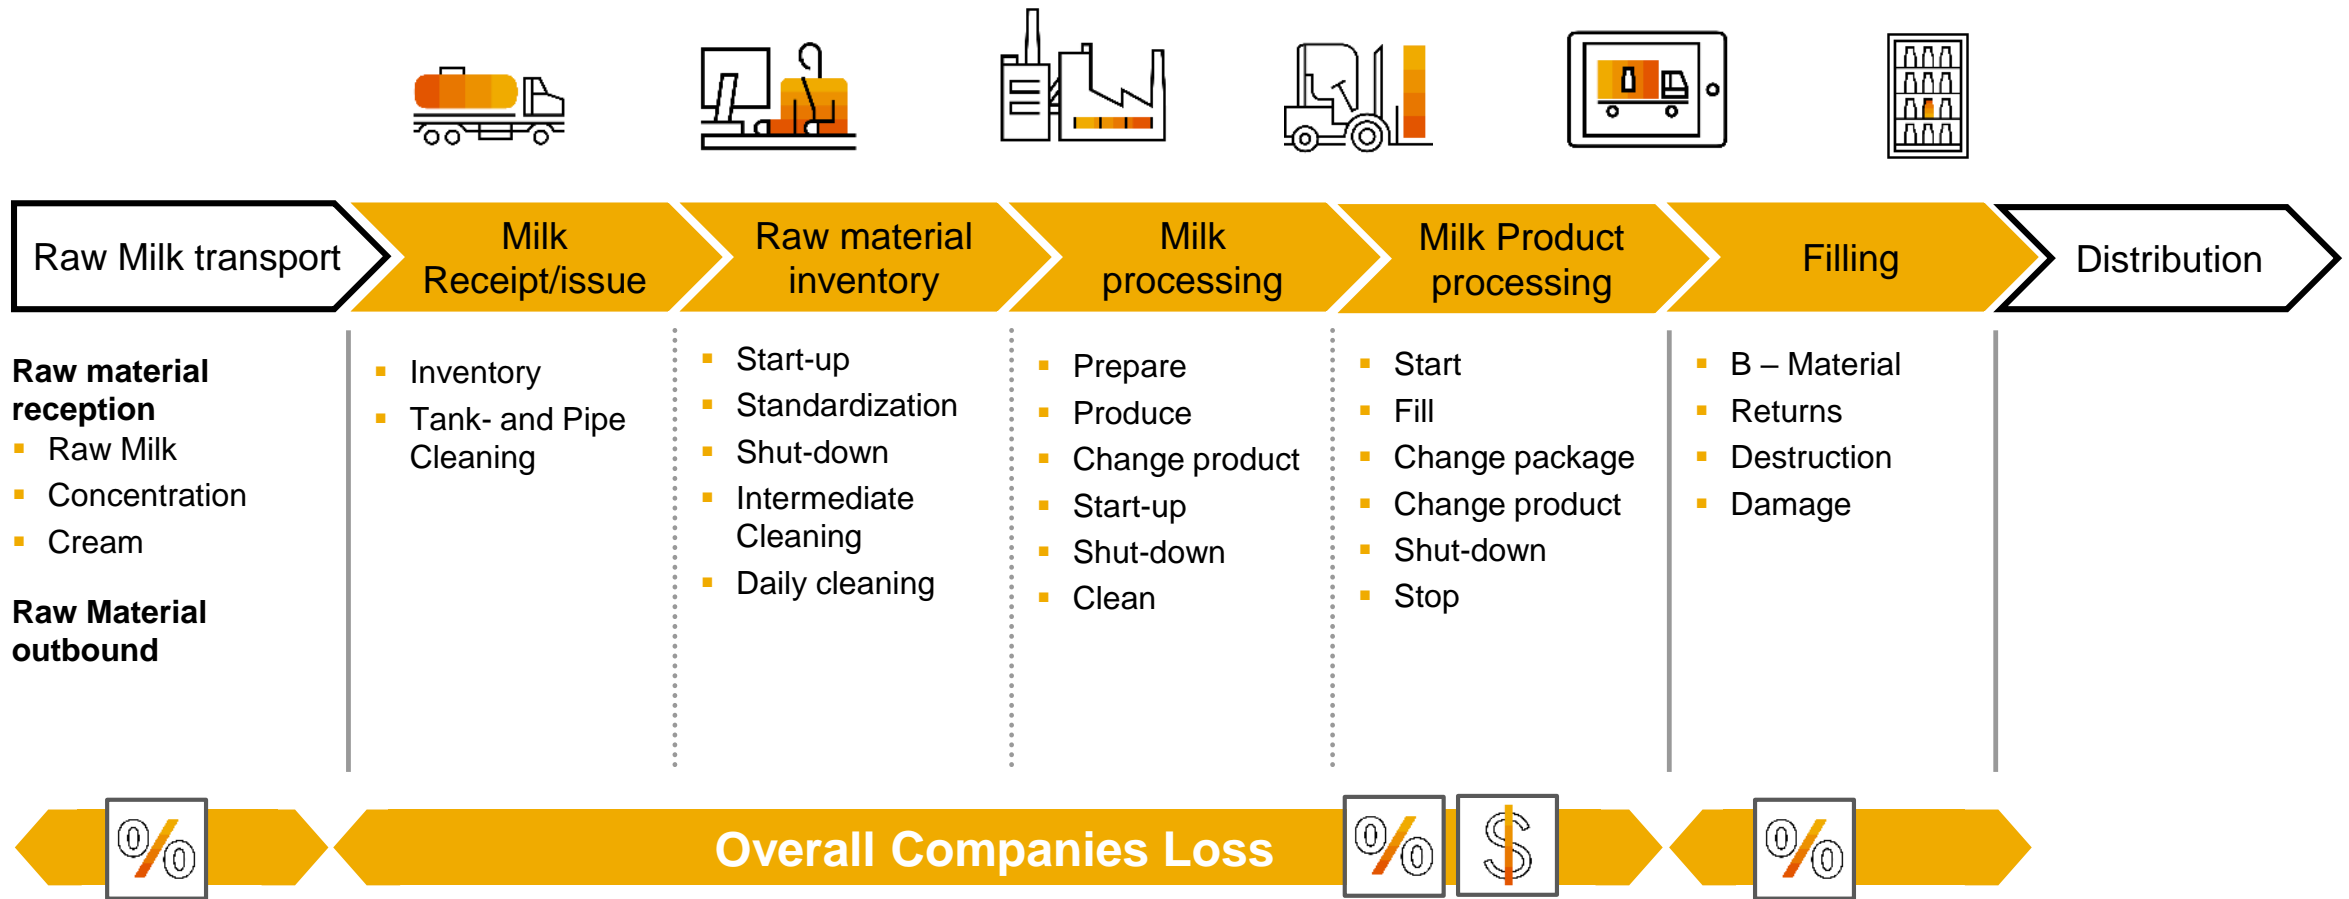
Raw Milk transport

Milk Receipt/issue

Raw material inventory

Milk processing

Milk Product processing

Filling

Distribution

**Raw material reception**
- Raw Milk
- Concentration
- Cream

**Raw Material outbound**

- Inventory
- Tank- and Pipe Cleaning

- Start-up
- Standardization
- Shut-down
- Intermediate Cleaning
- Daily cleaning

- Prepare
- Produce
- Change product
- Start-up
- Shut-down
- Clean

- Start
- Fill
- Change package
- Change product
- Shut-down
- Stop

- B – Material
- Returns
- Destruction
- Damage

%

Overall Companies Loss

%

$

%